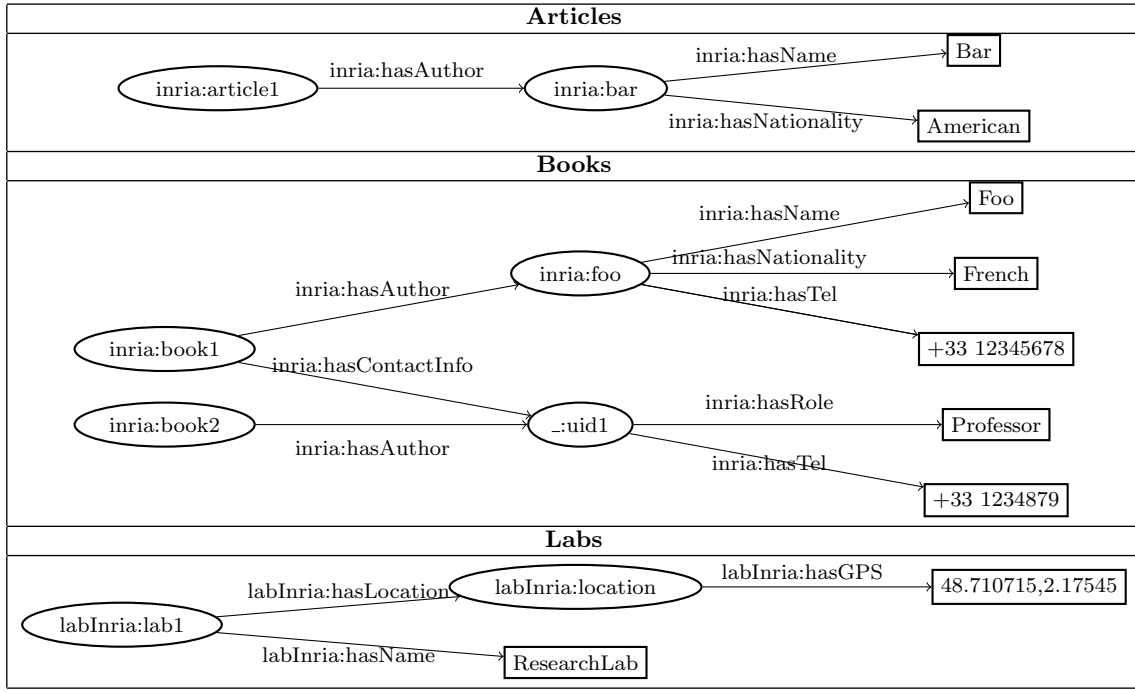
**Articles**

inria:article1 — inria:hasAuthor → inria:bar

inria:bar — inria:hasName → Bar

inria:bar — inria:hasNationality → American

**Books**

inria:book1 — inria:hasAuthor → inria:foo

inria:foo — inria:hasName → Foo

inria:foo — inria:hasNationality → French

inria:foo — inria:hasTel → +33 12345678

inria:book1 — inria:hasContactInfo → _:uid1

inria:book2 — inria:hasAuthor → _:uid1

_:uid1 — inria:hasRole → Professor

_:uid1 — inria:hasTel → +33 1234879

**Labs**

labInria:lab1 — labInria:hasLocation → labInria:location

labInria:location — labInria:hasGPS → 48.710715,2.17545

labInria:lab1 — labInria:hasName → ResearchLab